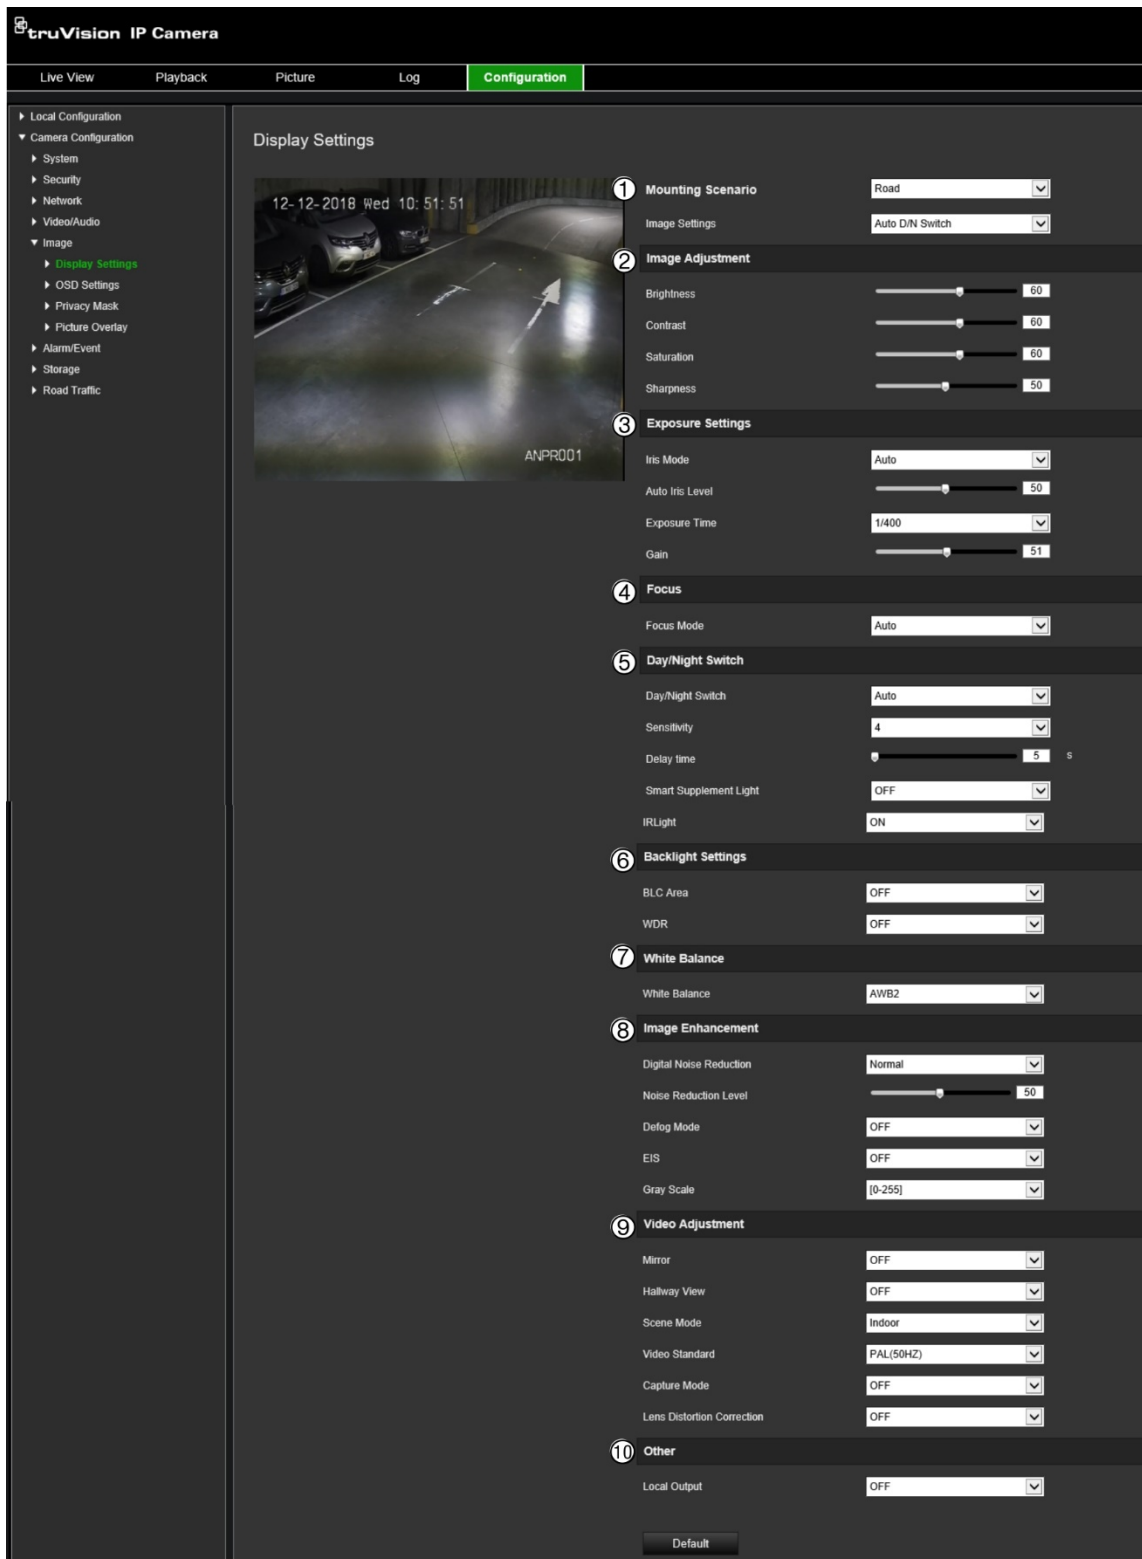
truVision IP Camera

Live View | Playback | Picture | Log | Configuration

Local Configuration
Camera Configuration
System
Security
Network
Video/Audio
Image
Display Settings
OSD Settings
Privacy Mask
Picture Overlay
Alarm/Event
Storage
Road Traffic

Display Settings

12-12-2018 Wed 10:51:51
ANPR001

1 Mounting Scenario Road
Image Settings Auto D/N Switch
2 Image Adjustment
Brightness 60
Contrast 60
Saturation 60
Sharpness 50
3 Exposure Settings
Iris Mode Auto
Auto Iris Level 50
Exposure Time 1/400
Gain 51
4 Focus
Focus Mode Auto
5 Day/Night Switch
Day/Night Switch Auto
Sensitivity 4
Delay time 5 s
Smart Supplement Light OFF
IRLight ON
6 Backlight Settings
BLC Area OFF
WDR OFF
7 White Balance
White Balance AWB2
8 Image Enhancement
Digital Noise Reduction Normal
Noise Reduction Level 50
Defog Mode OFF
EIS OFF
Gray Scale [0-255]
9 Video Adjustment
Mirror OFF
Hallway View OFF
Scene Mode Indoor
Video Standard PAL(50HZ)
Capture Mode OFF
Lens Distortion Correction OFF
10 Other
Local Output OFF

Default